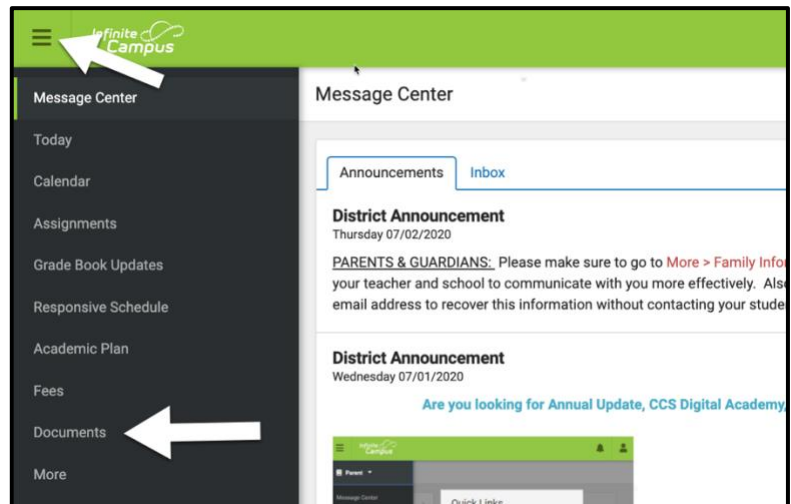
Infinite Campus

Message Center
Today
Calendar
Assignments
Grade Book Updates
Responsive Schedule
Academic Plan
Fees
Documents
More

Message Center

Announcements
Inbox

District Announcement
Thursday 07/02/2020

PARENTS & GUARDIANS: Please make sure to go to More > Family Info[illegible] your teacher and school to communicate with you more effectively. Als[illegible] email address to recover this information without contacting your stude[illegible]

District Announcement
Wednesday 07/01/2020

Are you looking for Annual Update, CCS Digital Academy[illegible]

Infinite Campus
Parent
Message Center
Quick Links